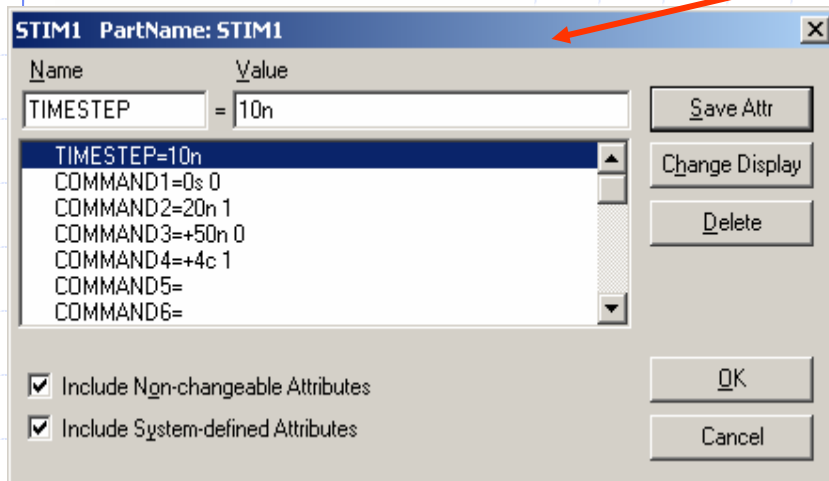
STIM1 PartName: STIM1

Name

Value

TIMESTEP = 10n

TIMESTEP=10n
COMMAND1=0s 0
COMMAND2=20n 1
COMMAND3=+50n 0
COMMAND4=+4c 1
COMMAND5=
COMMAND6=

Save Attr

Change Display

Delete

Include Non-changeable Attributes

Include System-defined Attributes

OK

Cancel